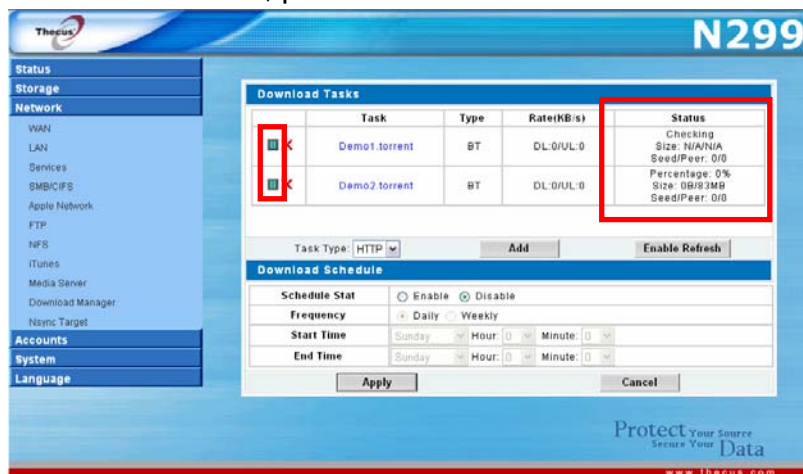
Thecus

N299

Status
Storage
Network
WAN
LAN
Services
SMB/CIFS
Apple Network
FTP
NFS
iTunes
Media Server
Download Manager
Nsync Target
Accounts
System
Language

Download Tasks

| | Task | Type | Rate(KB/s) | Status |
|---|---|---|---|---|
| | Demo1.torrent | BT | DL:0/UL:0 | Checking Size: N/A/N/A Seed/Peer: 0/0 |
| | Demo2.torrent | BT | DL:0/UL:0 | Percentage: 0% Size: 0B/83MB Seed/Peer: 0/0 |

Task Type: HTTP
Add
Enable Refresh

Download Schedule

| | |
|---|---|
| Schedule Stat | Enable Disable |
| Frequency | Daily Weekly |
| Start Time | Sunday Hour: 0 Minute: 0 |
| End Time | Sunday Hour: 0 Minute: 0 |

Apply
Cancel

Protect Your Source Secure Your Data

www.thecus.com